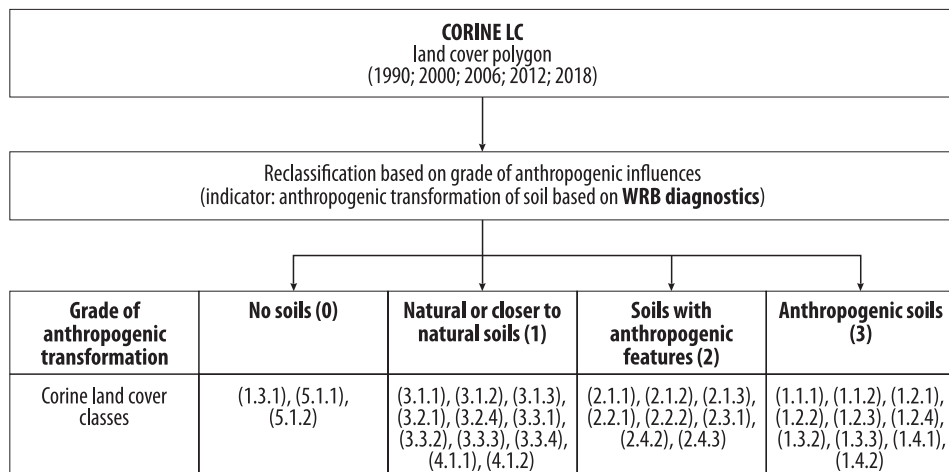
**CORINE LC**
land cover polygon
(1990; 2000; 2006; 2012; 2018)

Reclassification based on grade of anthropogenic influences
(indicator: anthropogenic transformation of soil based on **WRB diagnostics**)

| **Grade of anthropogenic transformation** | **No soils (0)** | **Natural or closer to natural soils (1)** | **Soils with anthropogenic features (2)** | **Anthropogenic soils (3)** |
|---|---|---|---|---|
| Corine land cover classes | (1.3.1), (5.1.1), (5.1.2) | (3.1.1), (3.1.2), (3.1.3), (3.2.1), (3.2.4), (3.3.1), (3.3.2), (3.3.3), (3.3.4), (4.1.1), (4.1.2) | (2.1.1), (2.1.2), (2.1.3), (2.2.1), (2.2.2), (2.3.1), (2.4.2), (2.4.3) | (1.1.1), (1.1.2), (1.2.1), (1.2.2), (1.2.3), (1.2.4), (1.3.2), (1.3.3), (1.4.1), (1.4.2) |